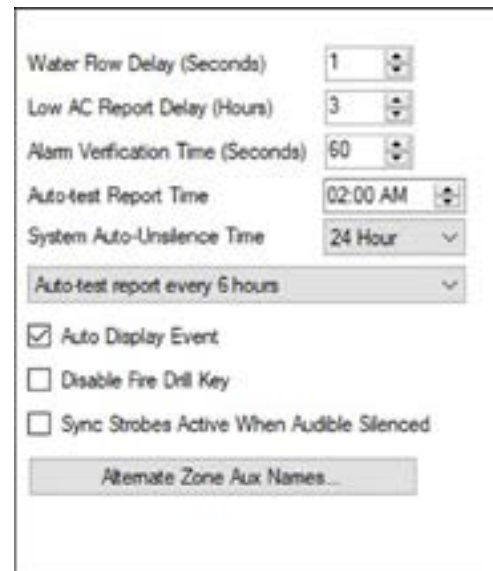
Water Flow Delay (Seconds) 1

Low AC Report Delay (Hours) 3

Alarm Verification Time (Seconds) 60

Auto-test Report Time 02:00 AM

System Auto-Unsilence Time 24 Hour

Auto-test report every 6 hours

☑ Auto Display Event

☐ Disable Fire Drill Key

☐ Sync Strobes Active When Audible Silenced

Alternate Zone Aux Names...